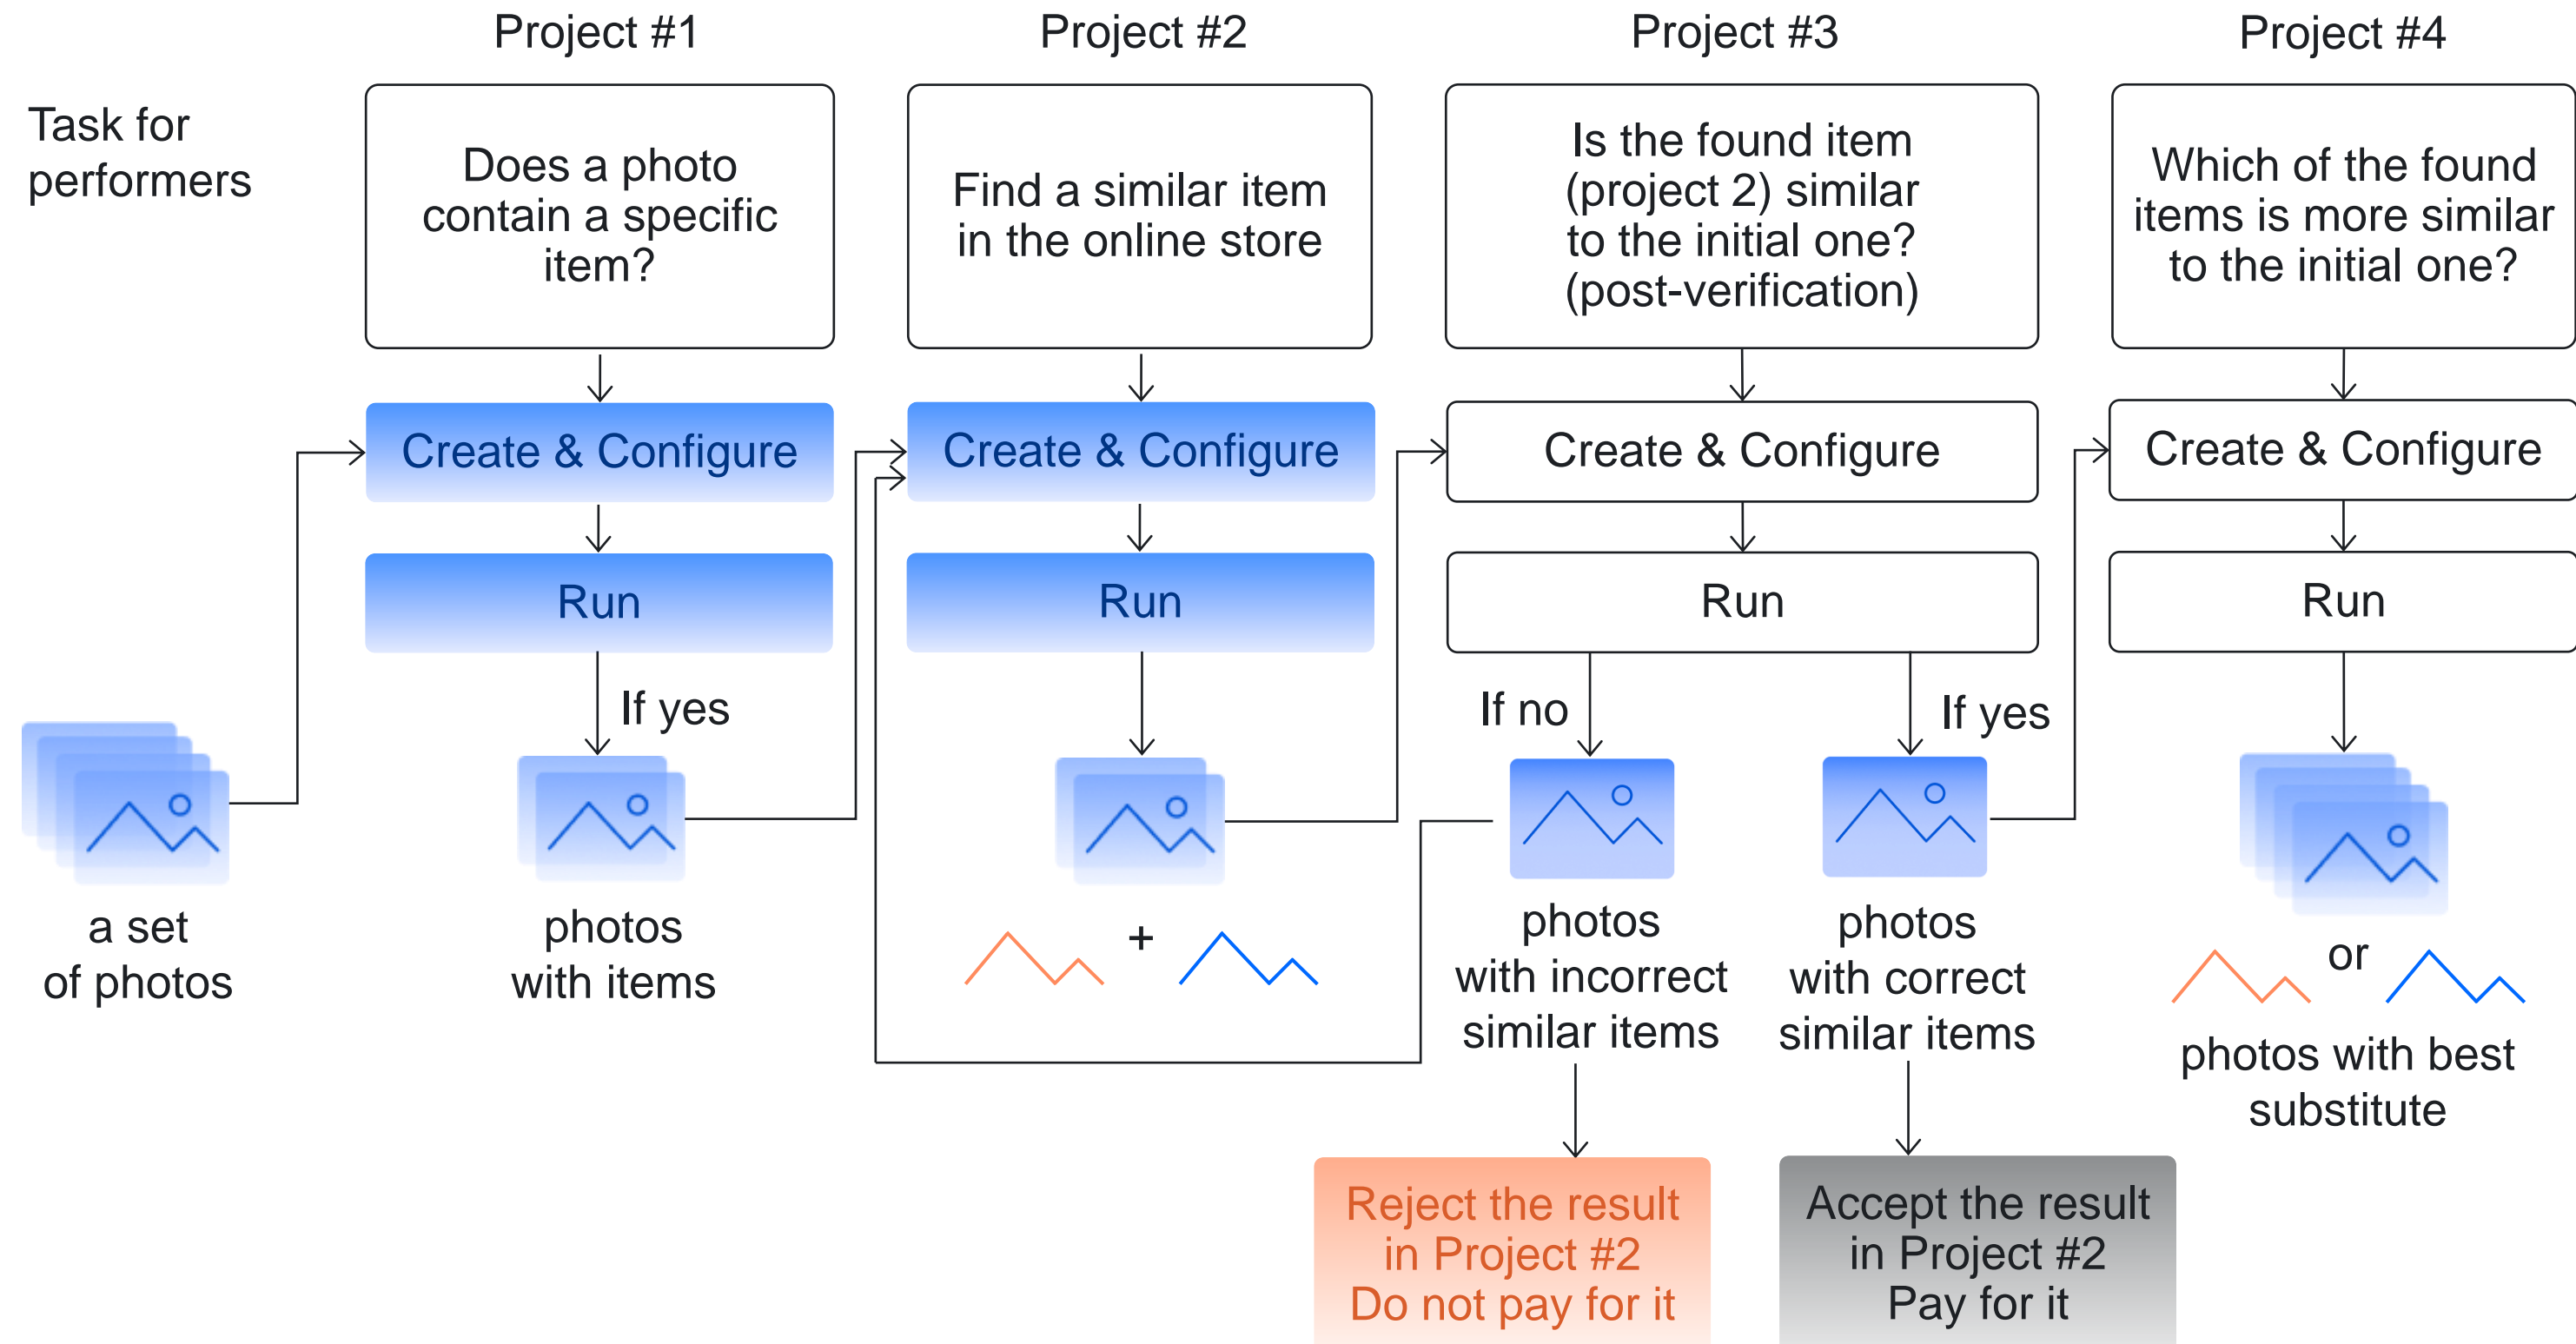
Project #1

Project #2

Project #3

Project #4

Task for performers

Does a photo contain a specific item?

Find a similar item in the online store

Is the found item (project 2) similar to the initial one? (post-verification)

Which of the found items is more similar to the initial one?

Create & Configure

Create & Configure

Create & Configure

Create & Configure

Run

Run

Run

Run

If yes

If no

If yes

a set of photos

photos with items

+

photos with incorrect similar items

photos with correct similar items

or

photos with best substitute

Reject the result in Project #2 Do not pay for it

Accept the result in Project #2 Pay for it